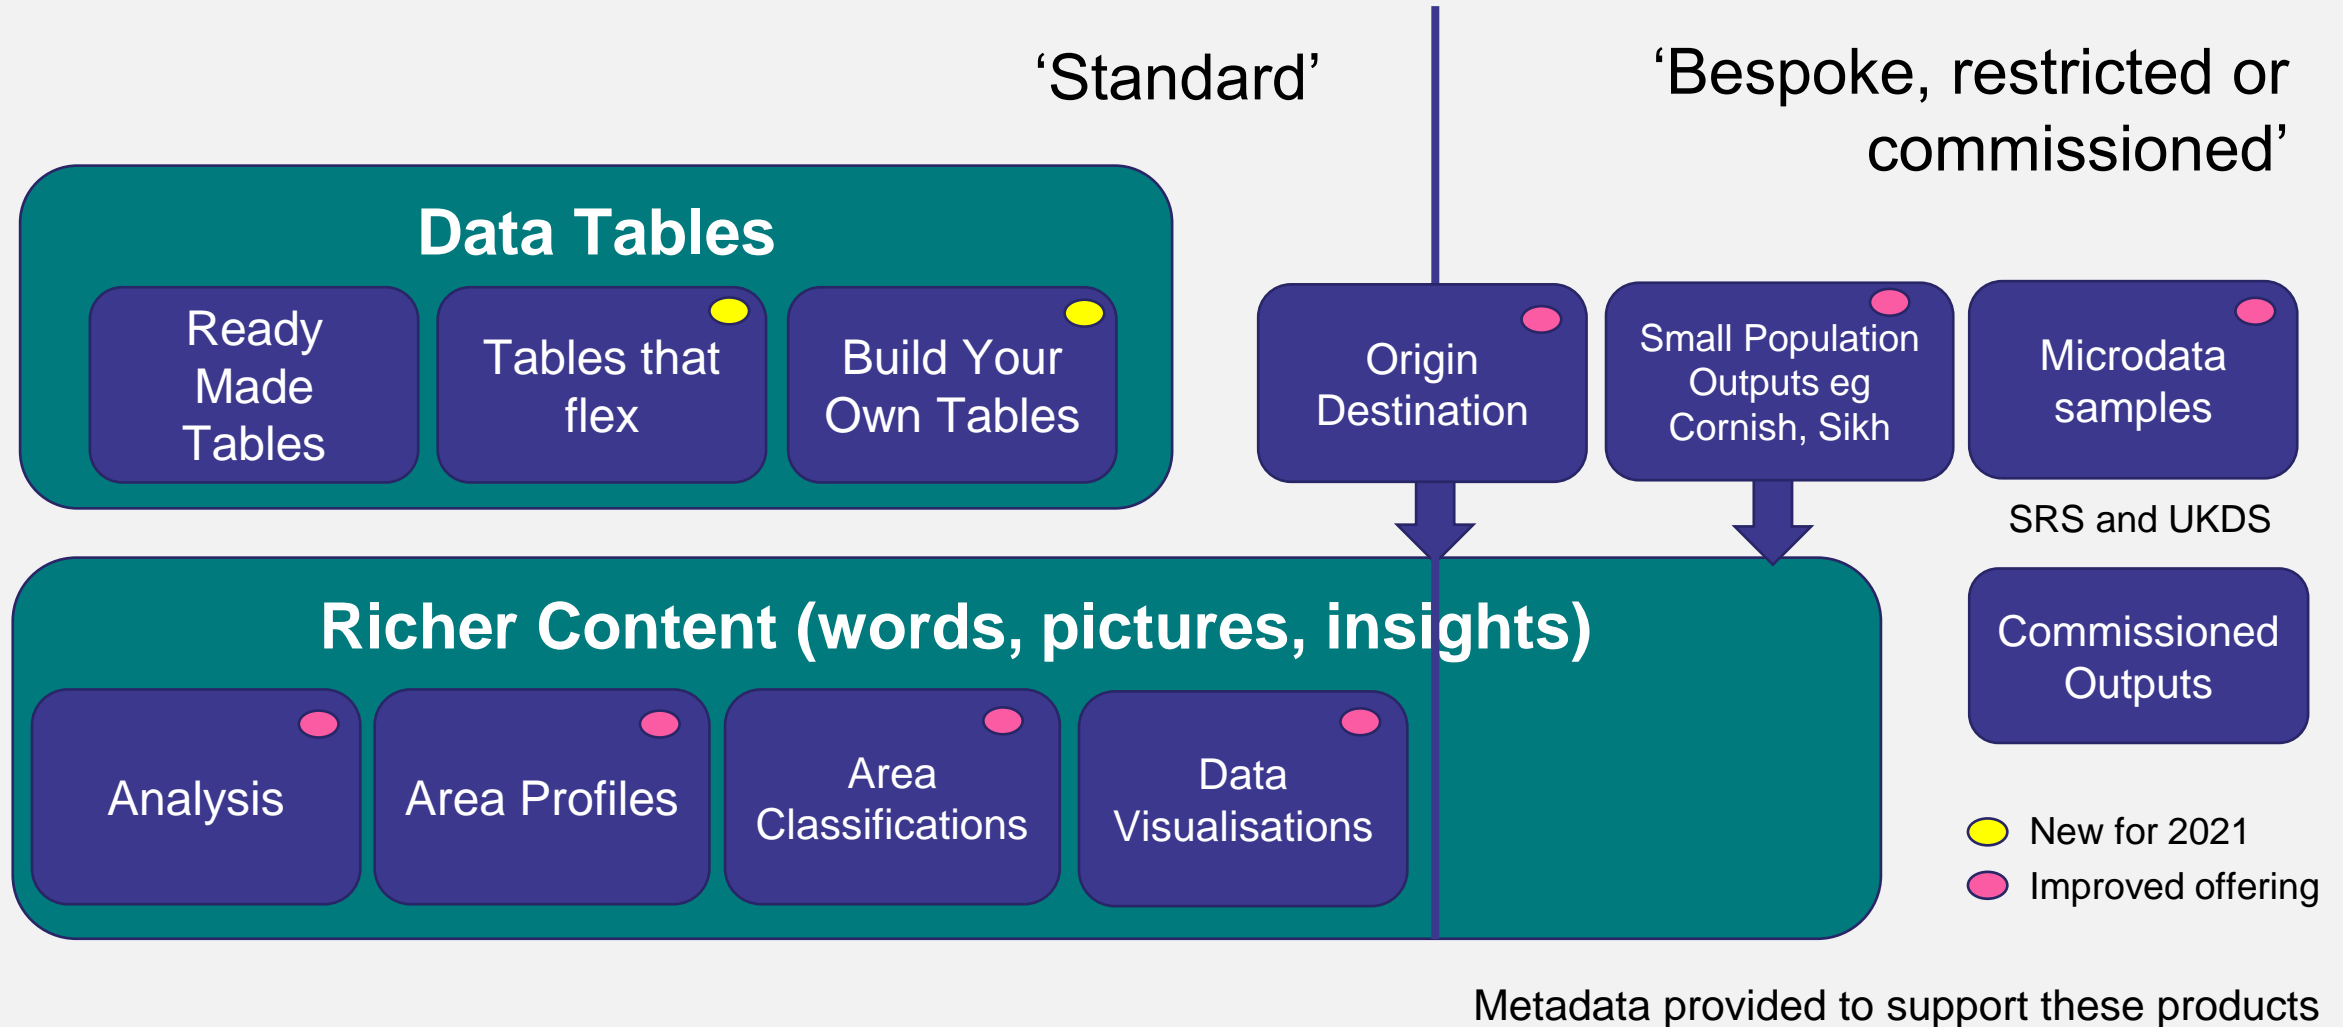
‘Standard’

‘Bespoke, restricted or commissioned’

Data Tables

Ready Made Tables

Tables that flex

Build Your Own Tables

Origin Destination

Small Population Outputs eg Cornish, Sikh

Microdata samples

SRS and UKDS

Richer Content (words, pictures, insights)

Analysis

Area Profiles

Area Classifications

Data Visualisations

Commissioned Outputs

New for 2021

Improved offering

Metadata provided to support these products